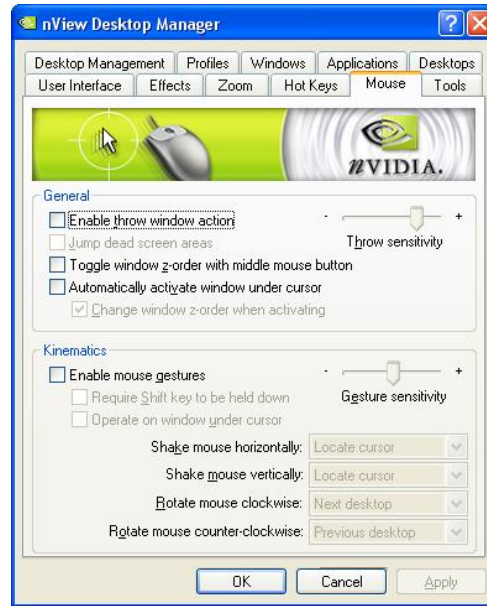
nView Desktop Manager

Desktop Management | Profiles | Windows | Applications | Desktops
User Interface | Effects | Zoom | Hot Keys | Mouse | Tools

nVIDIA.

General

Enable throw window action

- +

Jump dead screen areas

Throw sensitivity

Toggle window z-order with middle mouse button

Automatically activate window under cursor

Change window z-order when activating

Kinematics

Enable mouse gestures

- +

Require Shift key to be held down

Gesture sensitivity

Operate on window under cursor

Shake mouse horizontally: Locate cursor

Shake mouse vertically: Locate cursor

Rotate mouse clockwise: Next desktop

Rotate mouse counter-clockwise: Previous desktop

OK | Cancel | Apply